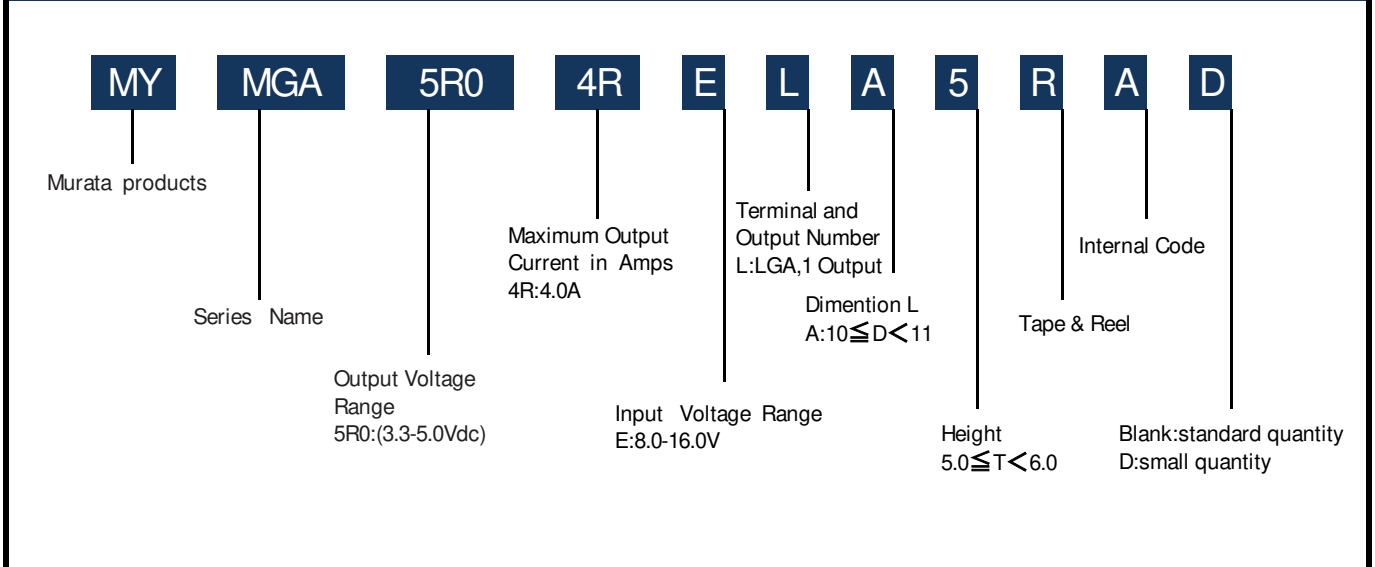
MY MGA 5R0 4R E L A 5 R A D

Murata products

Series Name

Output Voltage Range
5R0:(3.3-5.0Vdc)

Maximum Output Current in Amps
4R:4.0A

Input Voltage Range
E:8.0-16.0V

Terminal and Output Number
L:LGA,1 Output

Dimention L
A:10$\leqq$D$<$11

Height
5.0$\leqq$T$<$6.0

Tape & Reel

Internal Code

Blank:standard quantity
D:small quantity